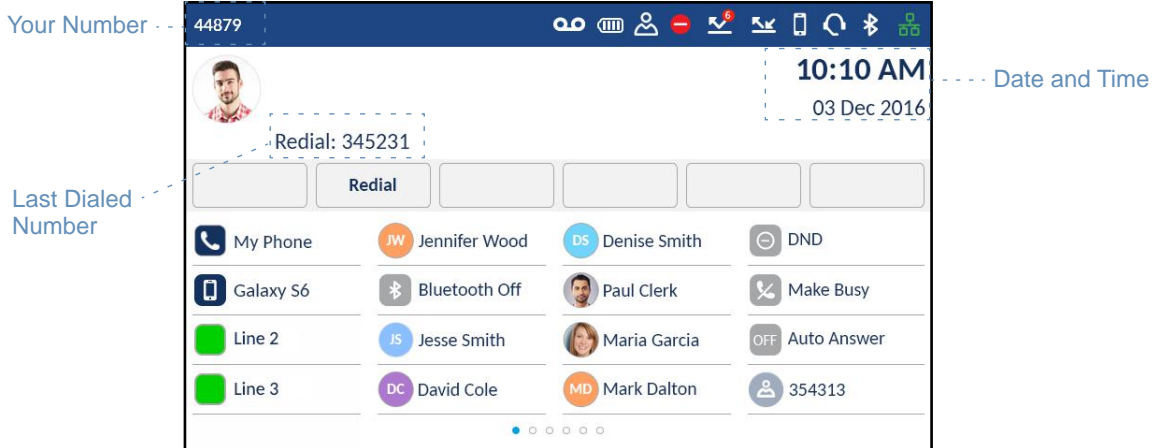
Your Number

44879

6

10:10 AM

03 Dec 2016

Date and Time

Redial: 345231

Last Dialed Number

Redial

My Phone

JW Jennifer Wood

DS Denise Smith

DND

Galaxy S6

Bluetooth Off

Paul Clerk

Make Busy

Line 2

JS Jesse Smith

Maria Garcia

OFF Auto Answer

Line 3

DC David Cole

MD Mark Dalton

354313